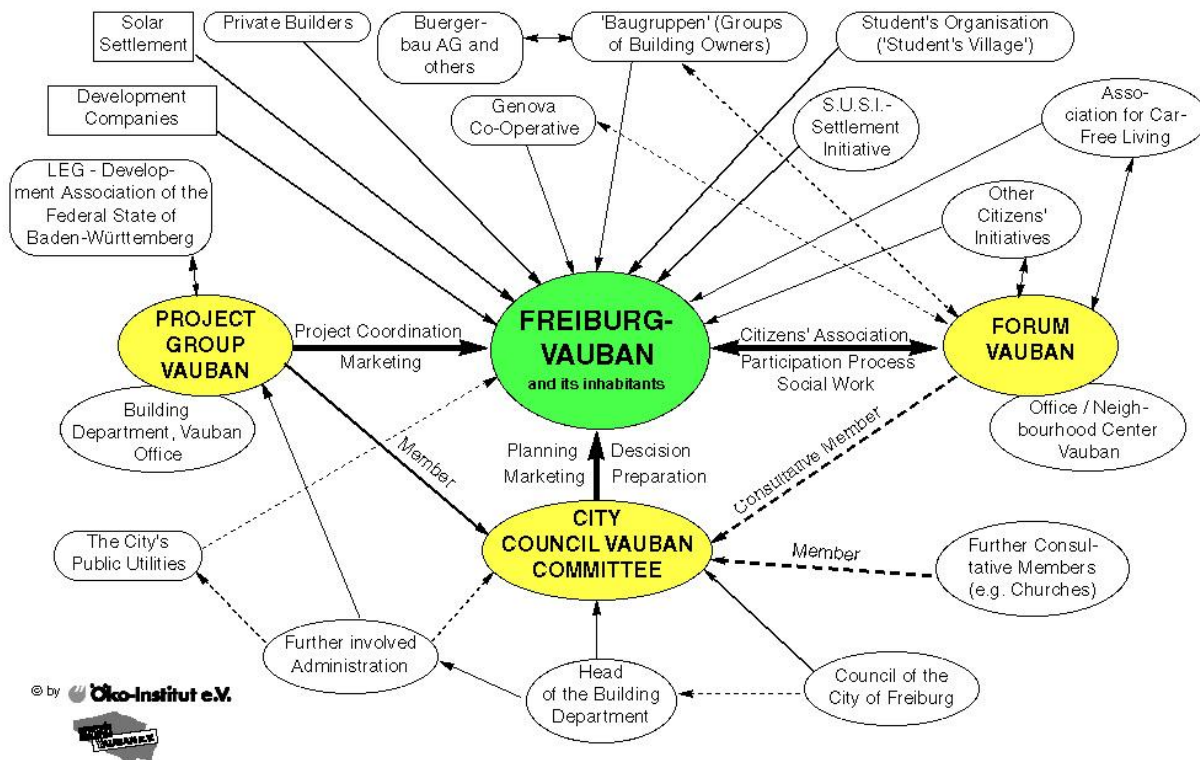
Solar Settlement

Private Builders

Buergerbau AG and others

'Baugruppen' (Groups of Building Owners)

Student's Organisation ('Student's Village')

Development Companies

Genova Co-Operative

S.U.S.I.-Settlement Initiative

Association for Car-Free Living

LEG - Development Association of the Federal State of Baden-Württemberg

Other Citizens' Initiatives

PROJECT GROUP VAUBAN

Project Coordination

Marketing

FREIBURG-VAUBAN
and its inhabitants

Citizens' Association

Participation Process

Social Work

FORUM VAUBAN

Building Department, Vauban Office

Office / Neighbourhood Center Vauban

Member

Planning

Marketing

Descision

Preparation

Consultative Member

The City's Public Utilities

CITY COUNCIL VAUBAN COMMITTEE

Member

Further Consultative Members (e.g. Churches)

Further involved Administration

Head of the Building Department

Council of the City of Freiburg

© by Öko-Institut e.V.

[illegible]